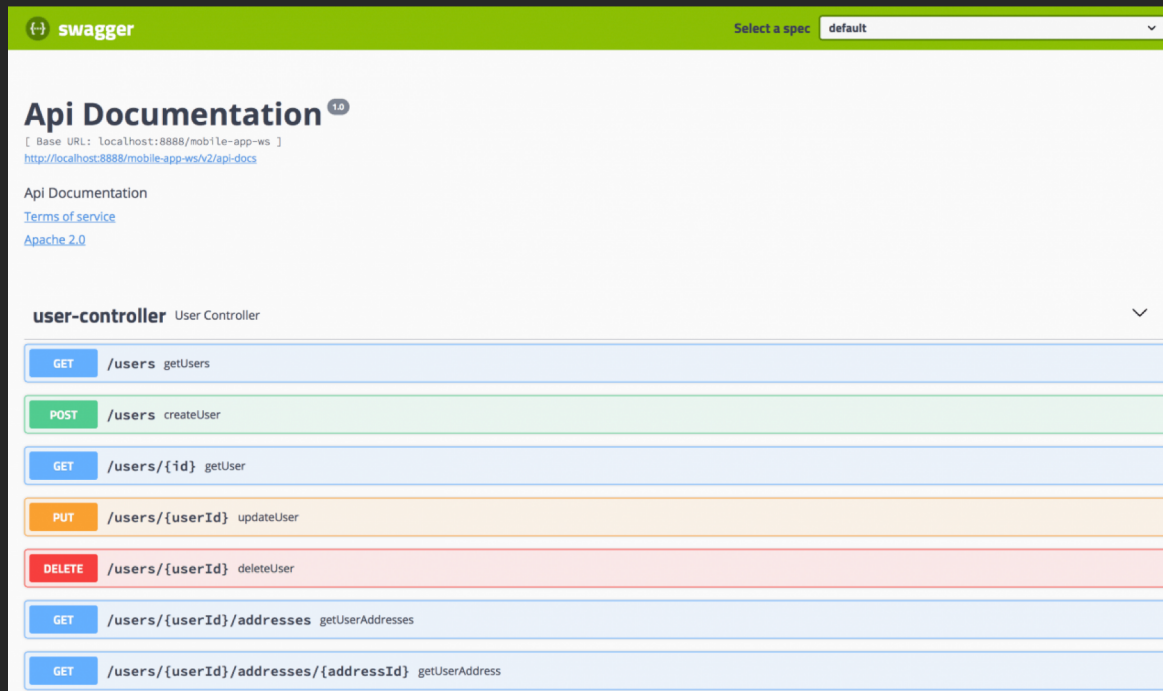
{-} swagger

Select a spec default

Api Documentation 1.0

[ Base URL: localhost:8888/mobile-app-ws ]

http://localhost:8888/mobile-app-ws/v2/api-docs

Api Documentation

Terms of service

Apache 2.0

user-controller User Controller

GET /users getUsers

POST /users createUser

GET /users/{id} getUser

PUT /users/{userId} updateUser

DELETE /users/{userId} deleteUser

GET /users/{userId}/addresses getUserAddresses

GET /users/{userId}/addresses/{addressId} getUserAddress